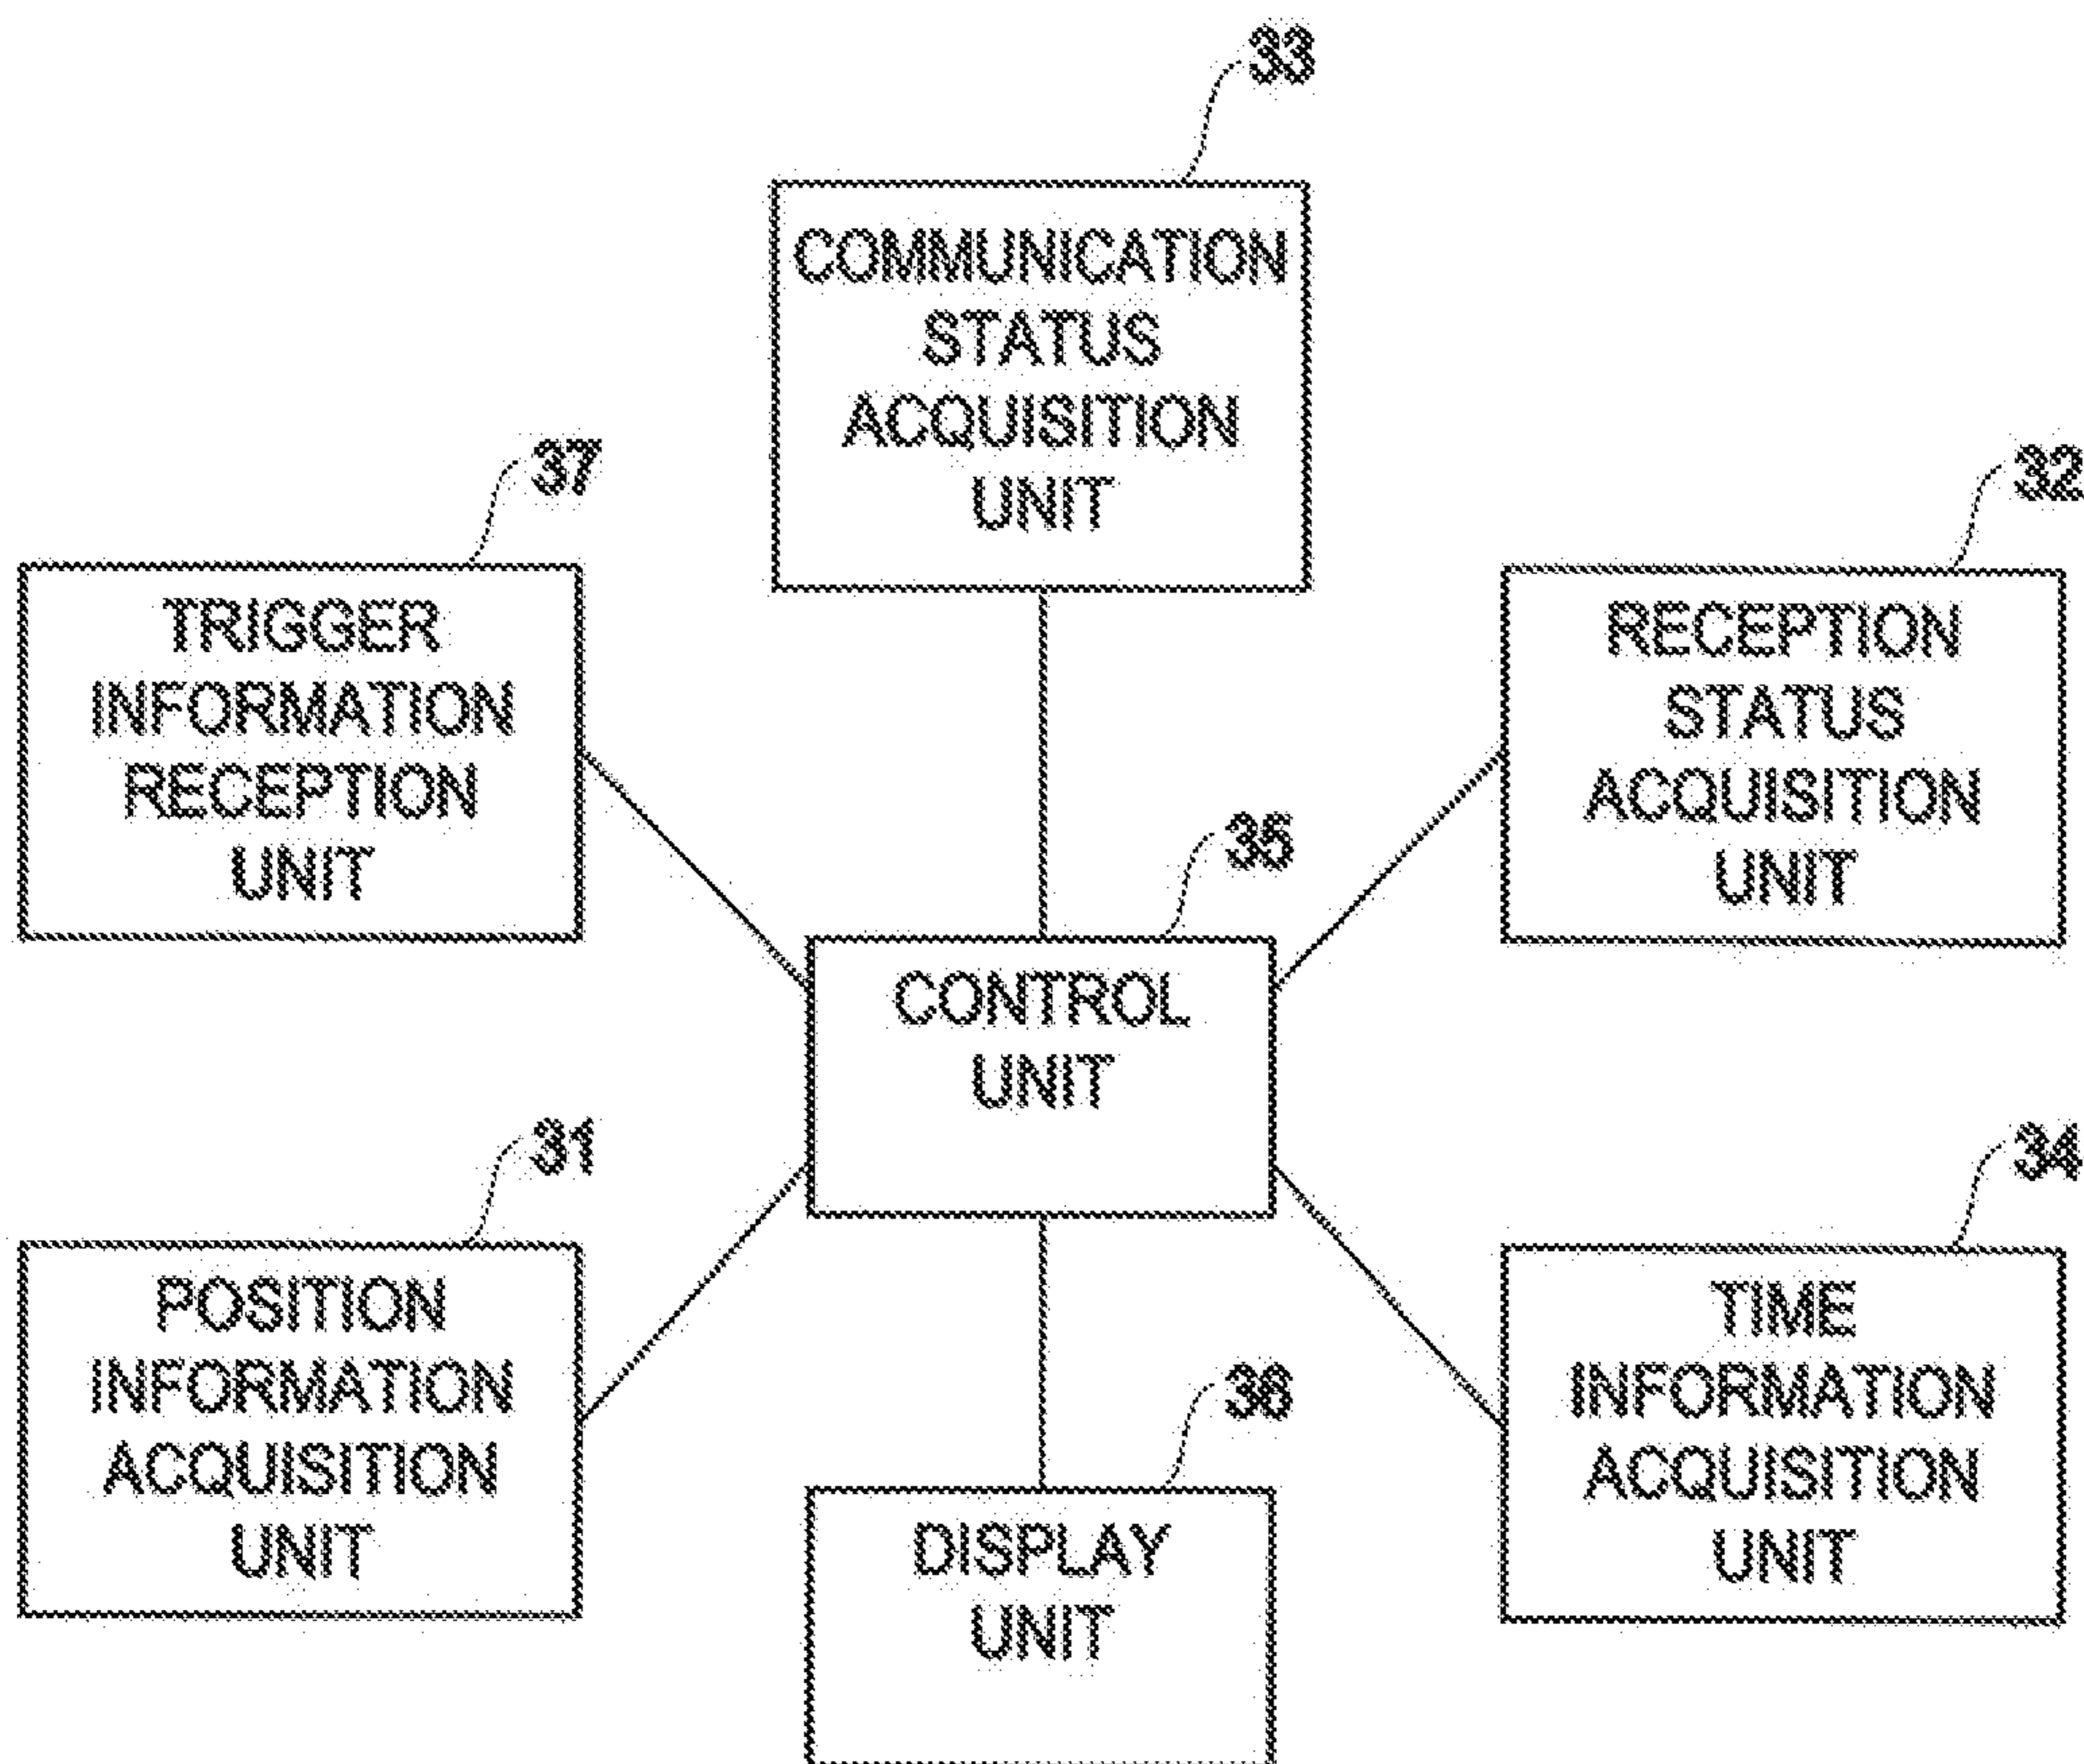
33

COMMUNICATION STATUS ACQUISITION UNIT

37

TRIGGER INFORMATION RECEPTION UNIT

32

RECEPTION STATUS ACQUISITION UNIT

35

CONTROL UNIT

31

POSITION INFORMATION ACQUISITION UNIT

34

TIME INFORMATION ACQUISITION UNIT

36

DISPLAY UNIT